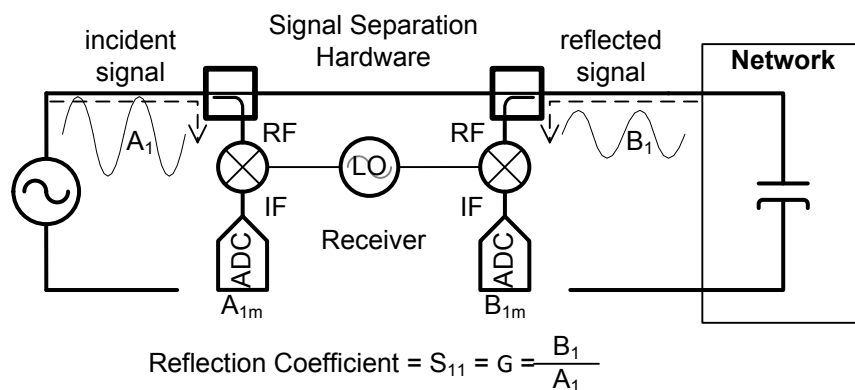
incident signal

Signal Separation Hardware

reflected signal

Network

$A_1$

RF

LO

RF

$B_1$

IF

IF

Receiver

ADC

ADC

$A_{1m}$

$B_{1m}$

Reflection Coefficient = $S_{11}$ = G = $\frac{B_1}{A_1}$